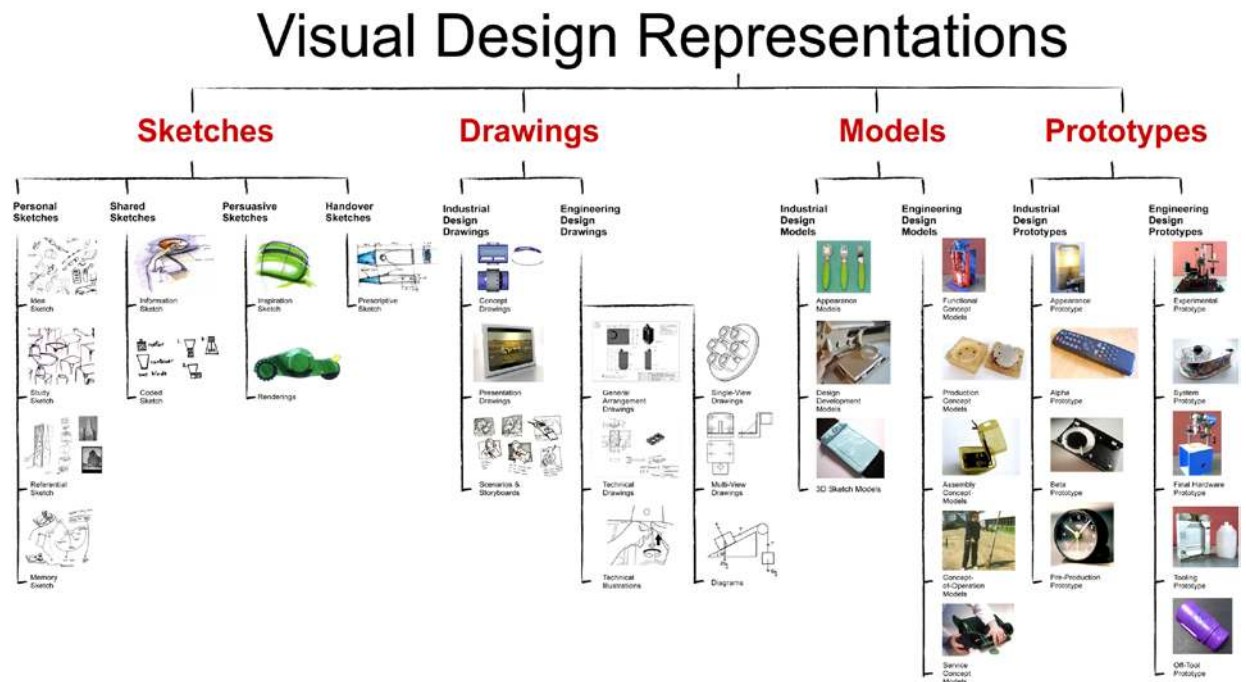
Visual Design Representations

Sketches

Personal Sketches

Idea Sketch

Study Sketch

Referential Sketch

Memory Sketch

Shared Sketches

Information Sketch

Coded Sketch

Persuasive Sketches

Inspiration Sketch

Renderings

Handover Sketches

Prescriptive Sketch

Drawings

Industrial Design Drawings

Concept Drawings

Presentation Drawings

Scenarios & Storyboards

Engineering Design Drawings

General Arrangement Drawings

Technical Drawings

Technical Illustrations

Single-View Drawings

Multi-View Drawings

Diagrams

Models

Industrial Design Models

Appearance Models

Design Development Models

3D Sketch Models

Engineering Design Models

Functional Concept Models

Production Concept Models

Assembly Concept Models

Concept-of-Operation Models

Service Concept Models

Prototypes

Industrial Design Prototypes

Appearance Prototype

Alpha Prototype

Beta Prototype

Pre-Production Prototype

Engineering Design Prototypes

Experimental Prototype

System Prototype

Final Hardware Prototype

Tooling Prototype

Off-Tool Prototype